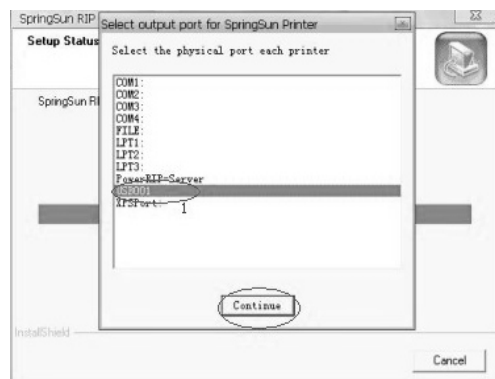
SpringSun RIP

Setup Status

SpringSun RI

Select output port for SpringSun Printer

Select the physical port each printer

COM1:
COM2:
COM3:
COM4:
FILE:
LPT1:
LPT2:
LPT3:
PowerRIP-Server
USB001
XPSPort:

1

Continue

InstallShield

Cancel